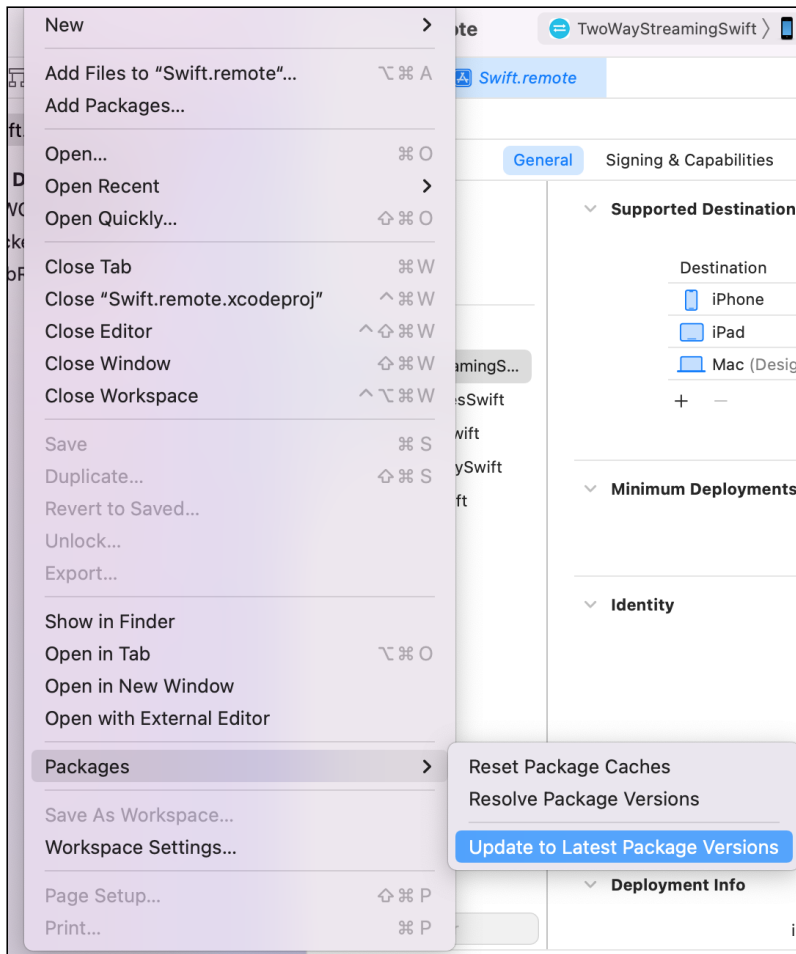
New
Add Files to “Swift.remote”... ⌥⌘A
Add Packages...
Open... ⌘O
Open Recent
Open Quickly... ⇧⌘O
Close Tab ⌘W
Close “Swift.remote.xcodeproj” ^⌘W
Close Editor ^⇧⌘W
Close Window ⇧⌘W
Close Workspace ^⌥⌘W
Save ⌘S
Duplicate... ⇧⌘S
Revert to Saved...
Unlock...
Export...
Show in Finder
Open in Tab ⌥⌘O
Open in New Window
Open with External Editor
Packages
Save As Workspace...
Workspace Settings...
Page Setup... ⇧⌘P
Print... ⌘P

Reset Package Caches
Resolve Package Versions
Update to Latest Package Versions

ote
TwoWayStreamingSwift
Swift.remote
ft
D
W
ck
bF
General
Signing & Capabilities
Supported Destination
Destination
iPhone
iPad
Mac (Desig
+ −
amingS...
esSwift
wift
ySwift
ft
Minimum Deployments
Identity
Deployment Info